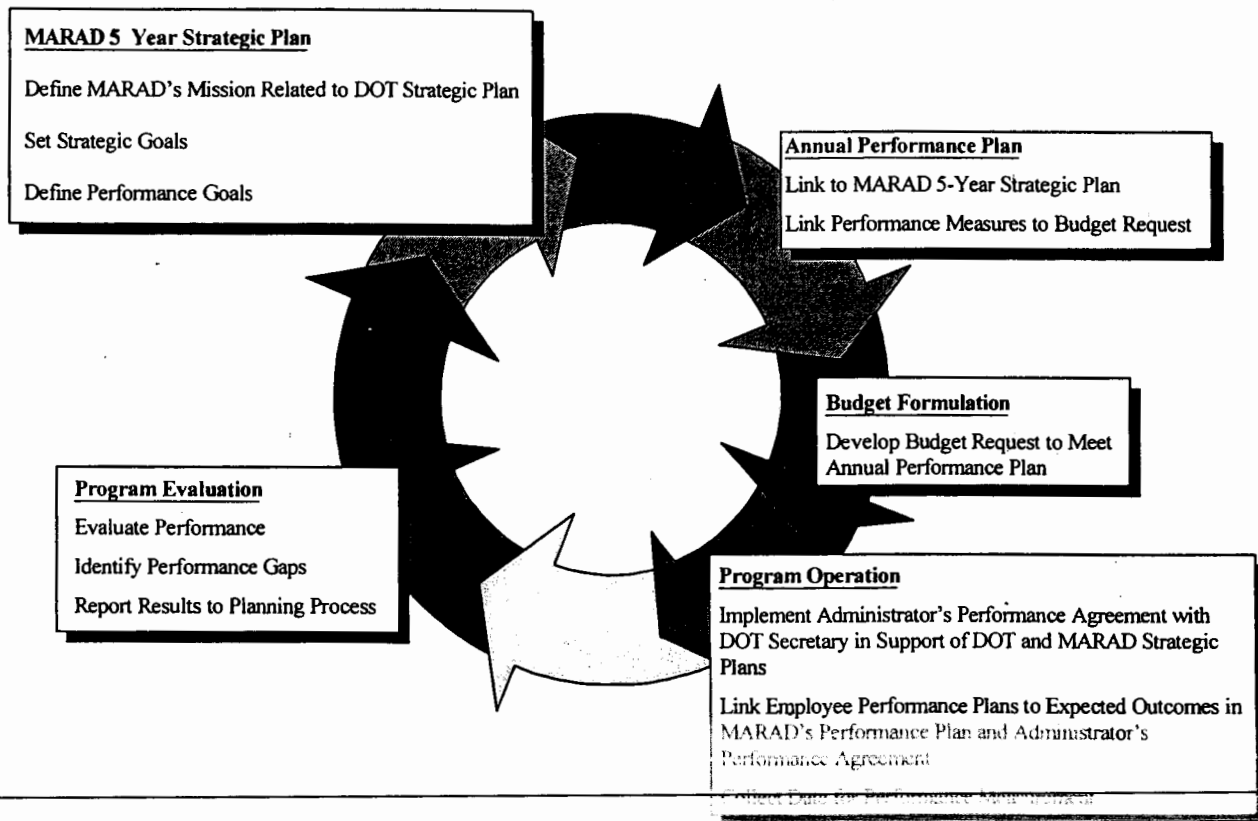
MARAD 5 Year Strategic Plan

Define MARAD's Mission Related to DOT Strategic Plan

Set Strategic Goals

Define Performance Goals

Annual Performance Plan

Link to MARAD 5-Year Strategic Plan

Link Performance Measures to Budget Request

Budget Formulation

Develop Budget Request to Meet Annual Performance Plan

Program Evaluation

Evaluate Performance

Identify Performance Gaps

Report Results to Planning Process

Program Operation

Implement Administrator's Performance Agreement with DOT Secretary in Support of DOT and MARAD Strategic Plans

Link Employee Performance Plans to Expected Outcomes in MARAD's Performance Plan and Administrator's Performance Agreement

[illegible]